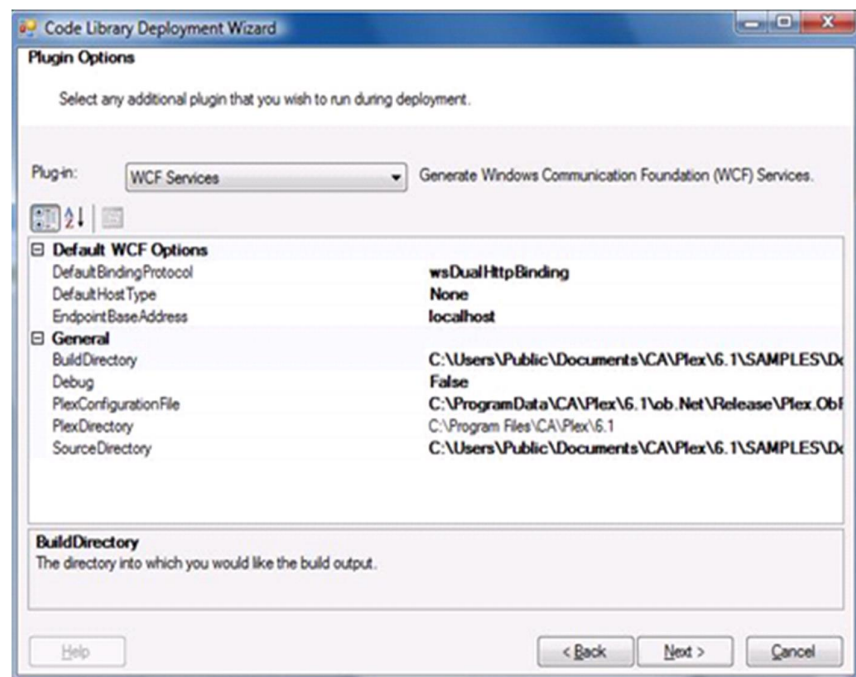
Code Library Deployment Wizard

Plugin Options

Select any additional plugin that you wish to run during deployment.

Plug-in: WCF Services Generate Windows Communication Foundation (WCF) Services.

| | |
|---|---|
| ⊟ Default WCF Options | |
| DefaultBindingProtocol | wsDualHttpBinding |
| DefaultHostType | None |
| EndpointBaseAddress | localhost |
| ⊟ General | |
| BuildDirectory | C:\Users\Public\Documents\CA\Plex\6.1\SAMPLES\D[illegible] |
| Debug | False |
| PlexConfigurationFile | C:\ProgramData\CA\Plex\6.1\ob.Net\Release\Plex.Ob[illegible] |
| PlexDirectory | C:\Program Files\CA\Plex\6.1 |
| SourceDirectory | C:\Users\Public\Documents\CA\Plex\6.1\SAMPLES\D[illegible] |

BuildDirectory
The directory into which you would like the build output.

Help < Back Next > Cancel